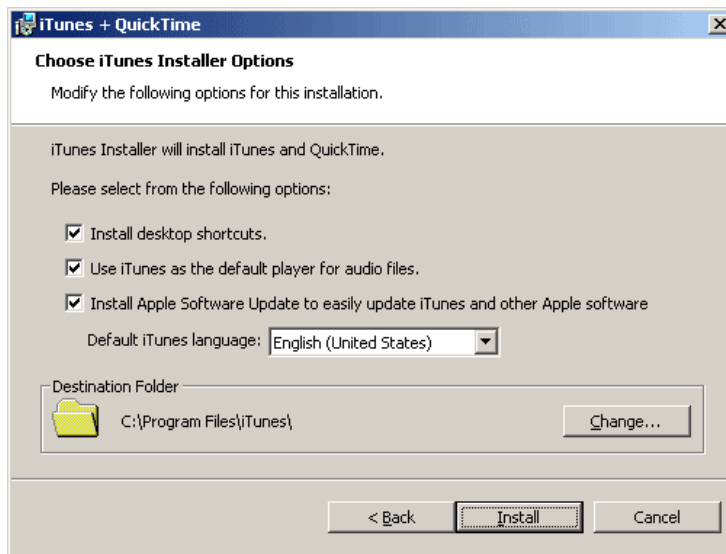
iTunes + QuickTime

Choose iTunes Installer Options

Modify the following options for this installation.

iTunes Installer will install iTunes and QuickTime.

Please select from the following options:

Install desktop shortcuts.

Use iTunes as the default player for audio files.

Install Apple Software Update to easily update iTunes and other Apple software

Default iTunes language: English (United States)

Destination Folder

C:\Program Files\iTunes\

Change...

< Back

Install

Cancel